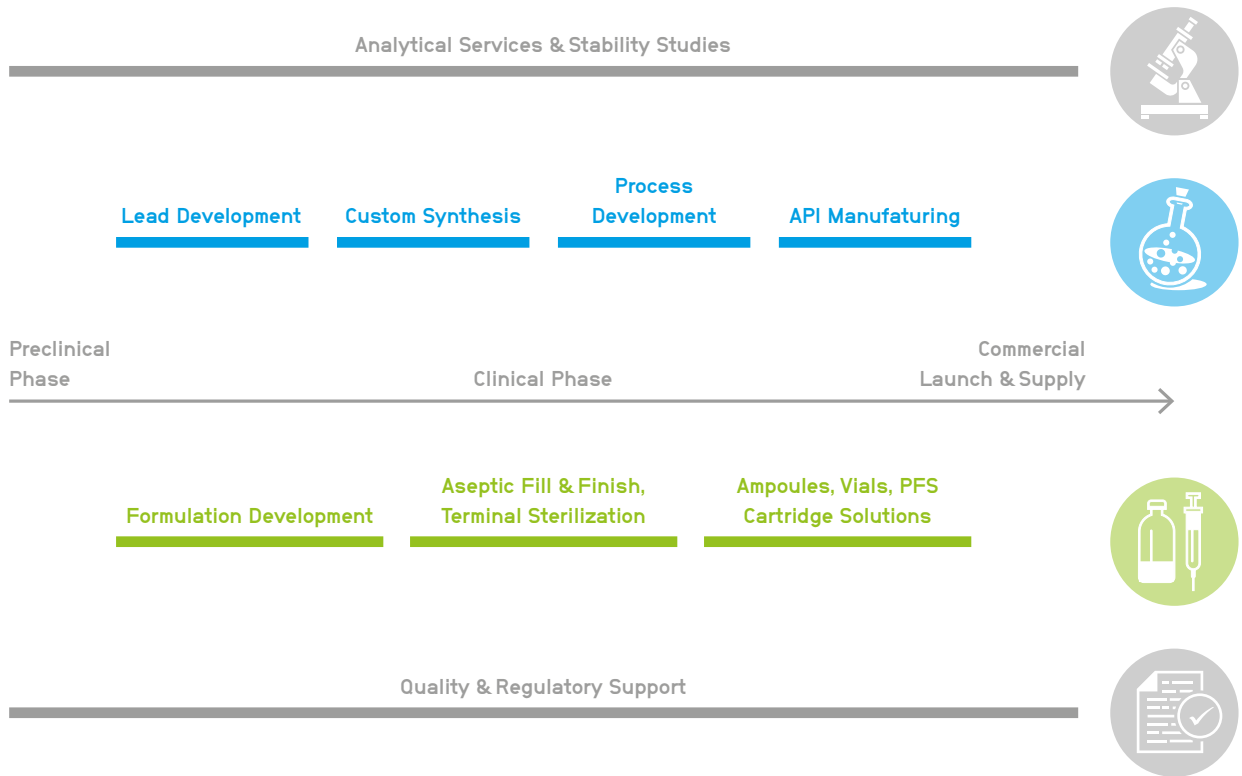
Analytical Services & Stability Studies

Lead Development

Custom Synthesis

Process Development

API Manufaturing

Preclinical Phase

Clinical Phase

Commercial Launch & Supply

Formulation Development

Aseptic Fill & Finish, Terminal Sterilization

Ampoules, Vials, PFS Cartridge Solutions

Quality & Regulatory Support